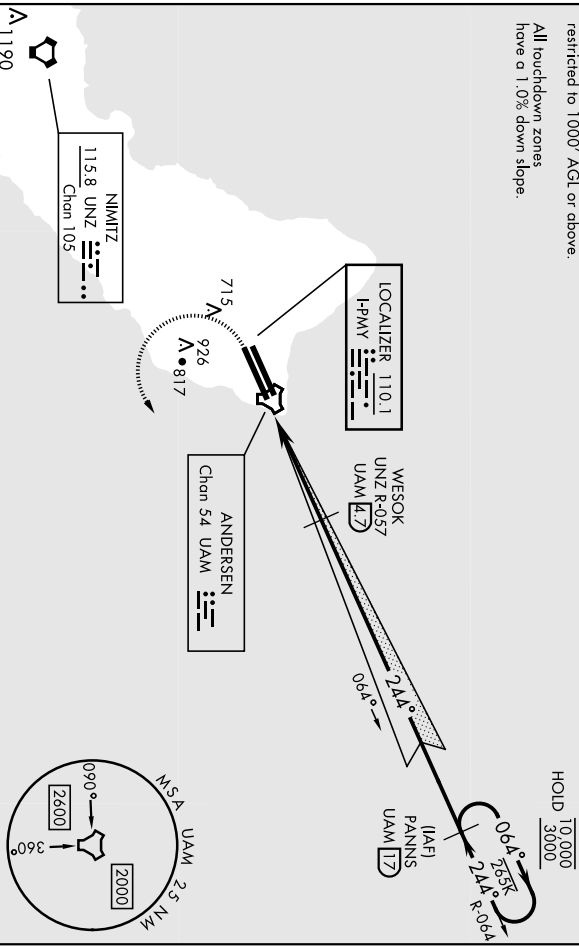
restricted to 1000' AGL or above.

All touchdown zones have a 1.0% down slope.

NIMITZ
115.8 UNZ
Chan 105

LOCALIZER 110.1
I-PMY

715
926
817
1190

WESOK
UNZ R-057
UAM 4.7

ANDERSEN
Chan 54 UAM

244°
064°

HOLD $\frac{10,000}{3000}$

(IAF)
PANNS
UAM 17

064°
265K
244°
R-064

MSA UAM 25 NM
090°
360°
2600
2000